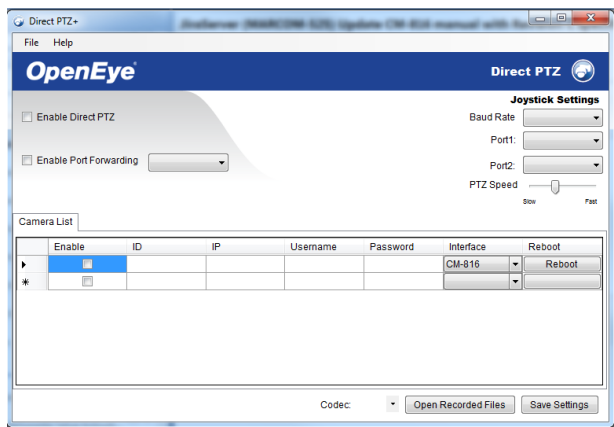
Direct PTZ+

File Help

OpenEye

Direct PTZ

Joystick Settings

Enable Direct PTZ

Baud Rate

Port1:

Enable Port Forwarding

Port2:

PTZ Speed

Slow Fast

Camera List

| | Enable | ID | IP | Username | Password | Interface | Reboot |
|---|---|---|---|---|---|---|---|
| ▸ | ☐ | | | | | CM-816 | Reboot |
| * | ☐ | | | | | | |

Codec:

Open Recorded Files

Save Settings